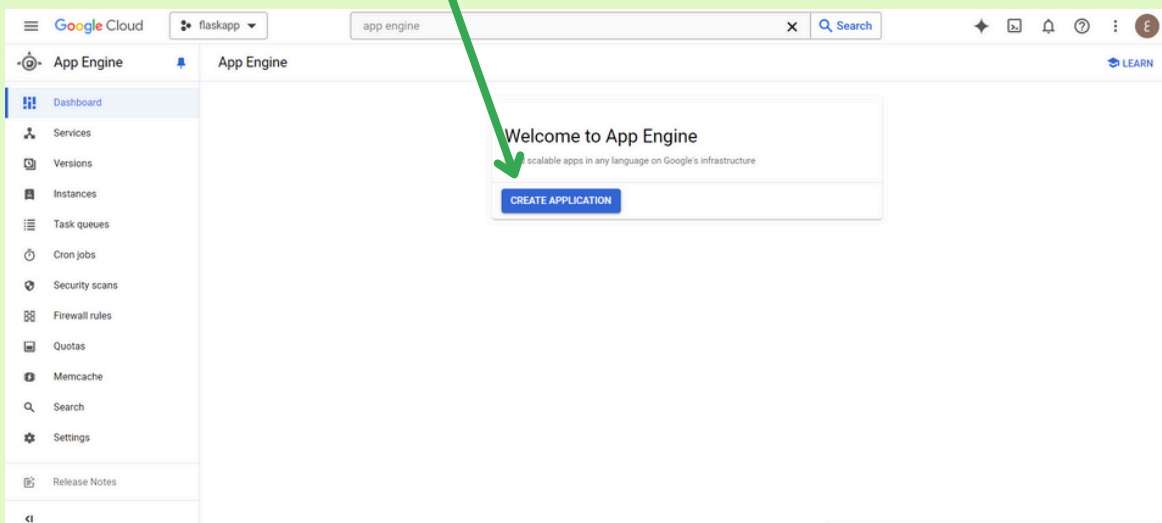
Google Cloud flaskapp

app engine

Search

E

App Engine

App Engine

LEARN

Dashboard

Services

Versions

Instances

Task queues

Cron jobs

Security scans

Firewall rules

Quotas

Memcache

Search

Settings

Release Notes

Welcome to App Engine

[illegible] scalable apps in any language on Google's infrastructure

CREATE APPLICATION